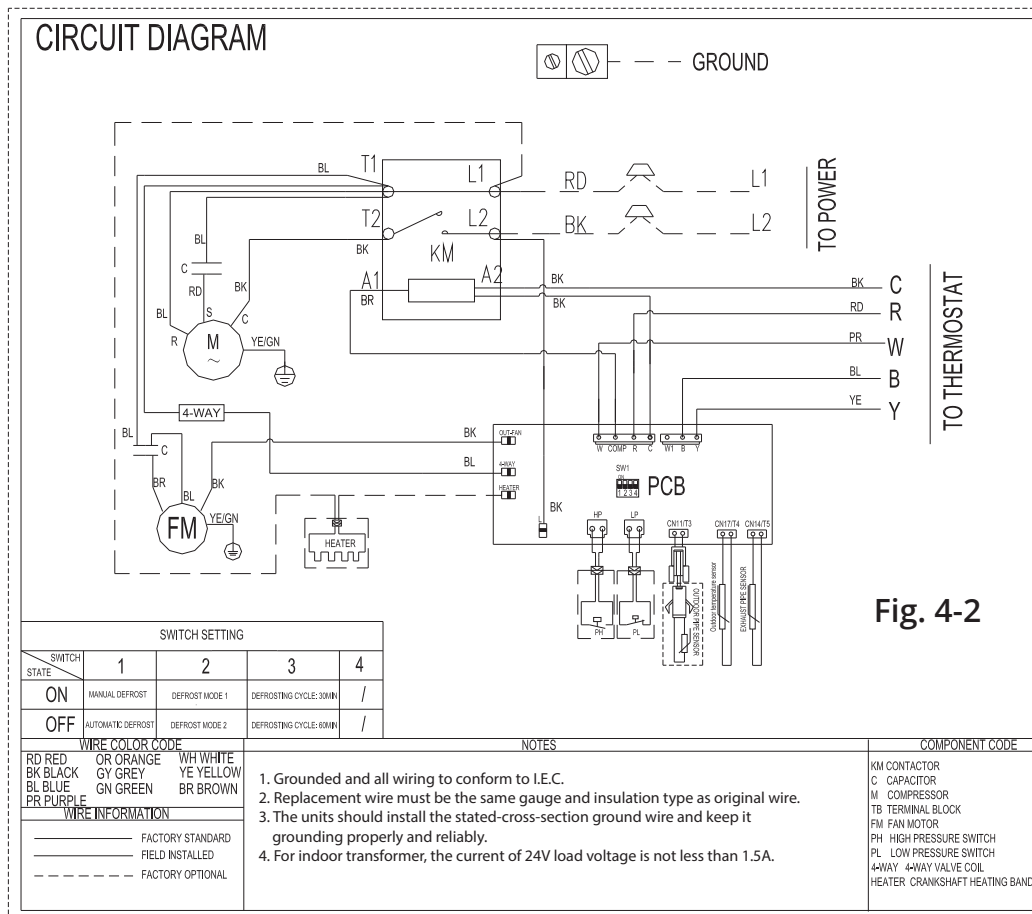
CIRCUIT DIAGRAM

GROUND

BL T1 L1 RD L1
T2 L2 BK L2
TO POWER
BK KM
BL
C
RD BK
A1 A2 BK
BR BK
BL S C
R M YE/GN
~

BK C
RD R
PR W
BL B
YE Y
TO THERMOSTAT

4-WAY
BL C
BK OUT-FAN
BL 4-WAY
BR BL BK HEATER
FM YE/GN
HEATER
BK
W COMP R C W1 B Y
SW1
1 2 3 4 PCB
HP LP CN11/T3 CN17/T4 CN14/T5
PH PL OUTDOOR PIPE SENSOR Outdoor temperature sensor EXHAUST PIPE SENSOR

Fig. 4-2

| SWITCH SETTING | | | | |
|---|---|---|---|---|
| SWITCH / STATE | 1 | 2 | 3 | 4 |
| ON | MANUAL DEFROST | DEFROST MODE 1 | DEFROSTING CYCLE: 30MIN | / |
| OFF | AUTOMATIC DEFROST | DEFROST MODE 2 | DEFROSTING CYCLE: 60MIN | / |

WIRE COLOR CODE
RD RED OR ORANGE WH WHITE
BK BLACK GY GREY YE YELLOW
BL BLUE GN GREEN BR BROWN
PR PURPLE
WIRE INFORMATION
FACTORY STANDARD
FIELD INSTALLED
FACTORY OPTIONAL

NOTES
1. Grounded and all wiring to conform to I.E.C.
2. Replacement wire must be the same gauge and insulation type as original wire.
3. The units should install the stated-cross-section ground wire and keep it grounding properly and reliably.
4. For indoor transformer, the current of 24V load voltage is not less than 1.5A.

COMPONENT CODE
KM CONTACTOR
C CAPACITOR
M COMPRESSOR
TB TERMINAL BLOCK
FM FAN MOTOR
PH HIGH PRESSURE SWITCH
PL LOW PRESSURE SWITCH
4-WAY 4-WAY VALVE COIL
HEATER CRANKSHAFT HEATING BAND